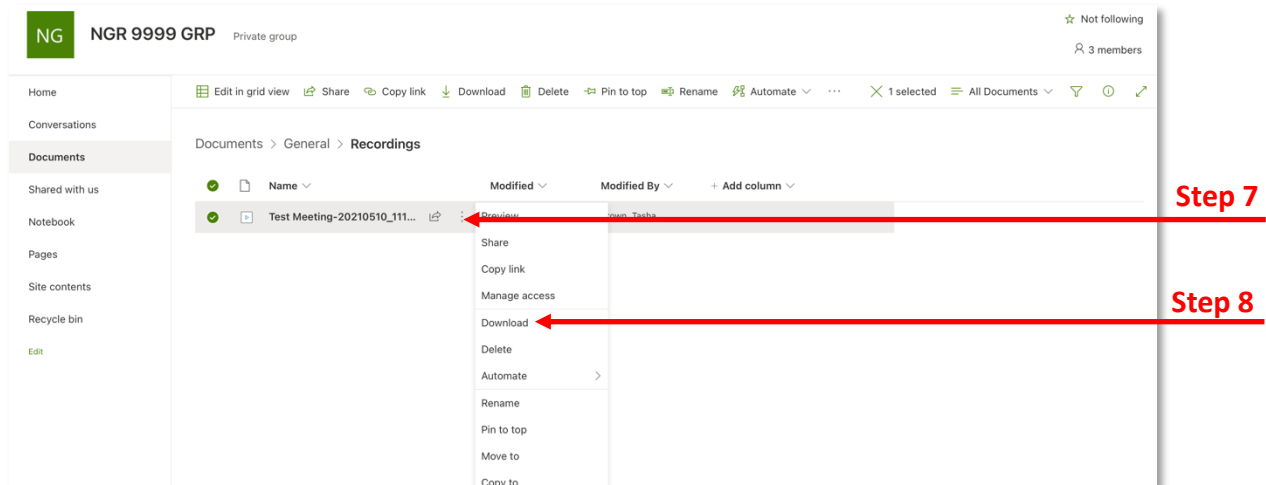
NG NGR 9999 GRP Private group

☆ Not following

3 members

Home

Conversations

Documents

Shared with us

Notebook

Pages

Site contents

Recycle bin

Edit

Edit in grid view Share Copy link Download Delete Pin to top Rename Automate ··· 1 selected All Documents

Documents > General > Recordings

Name Modified Modified By + Add column

Test Meeting-20210510_111... Preview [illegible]rown, Tasha

Share

Copy link

Manage access

Download

Delete

Automate

Rename

Pin to top

Move to

Copy to

Step 7

Step 8